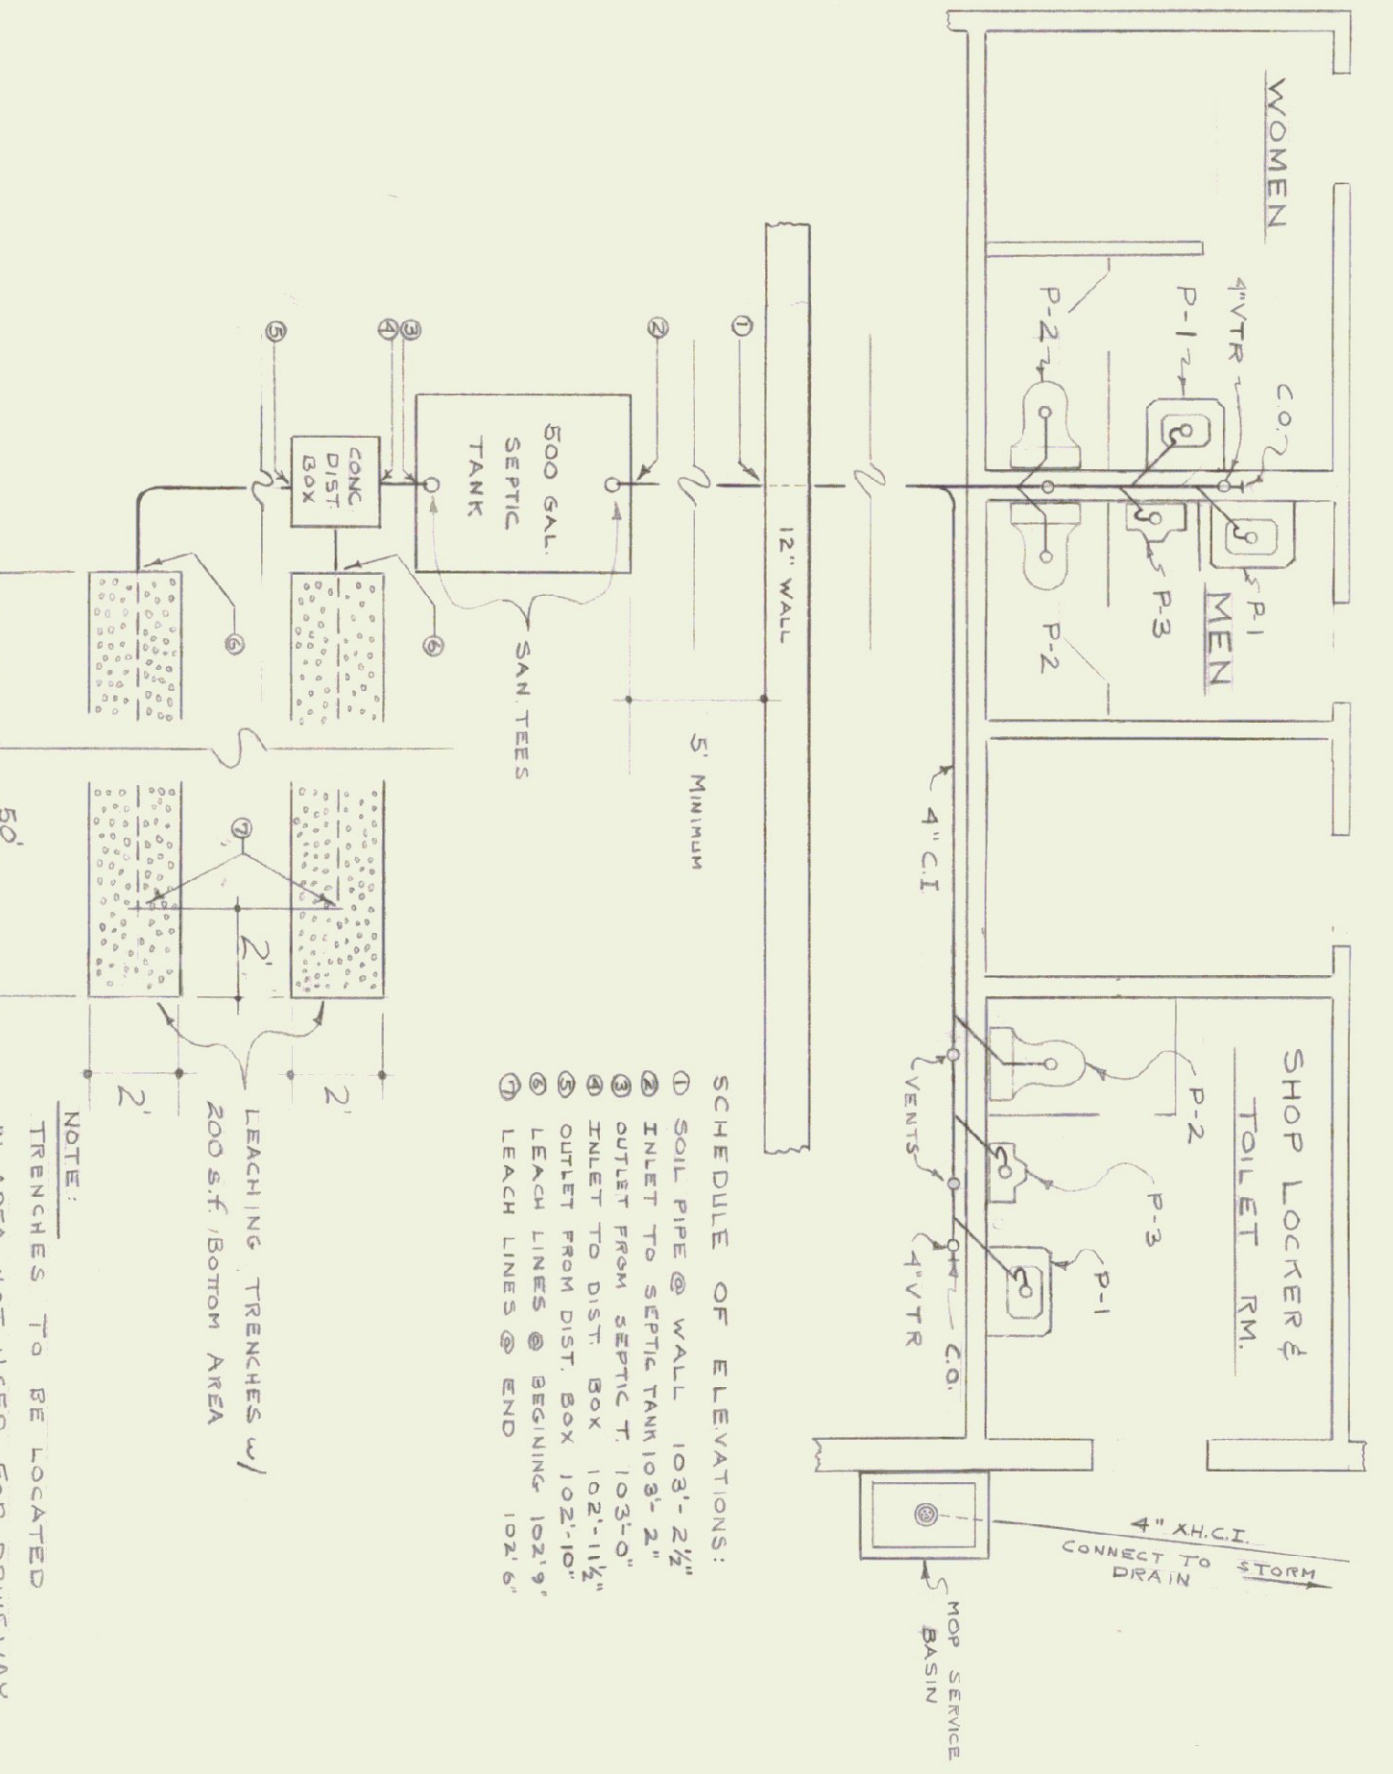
WOMEN

C.O.

4"VTR

P-1

P-2

P-1

P-3

MEN

P-2

SHOP LOCKER & TOILET RM.

P-2

P-3

P-1

VENTS

4"VTR

C.O.

4" C.I

4" XH.C.I.
CONNECT TO STORM DRAIN

MOP SERVICE BASIN

12" WALL

5' MINIMUM

①

②

③

④

⑤

500 GAL. SEPTIC TANK

SAN. TEES

CONC. DIST. BOX

⑥

⑥

⑦

2'

2'

2'

50'

LEACHING TRENCHES w/ 200 s.f. /BOTTOM AREA

SCHEDULE OF ELEVATIONS:
① SOIL PIPE @ WALL 103'-2½"
② INLET TO SEPTIC TANK 103'-2"
③ OUTLET FROM SEPTIC T. 103'-0"
④ INLET TO DIST. BOX 102'-11½"
⑤ OUTLET FROM DIST. BOX 102'-10"
⑥ LEACH LINES @ BEGINING 102'9"
⑦ LEACH LINES @ END 102'6"

NOTE:
TRENCHES TO BE LOCATED
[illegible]